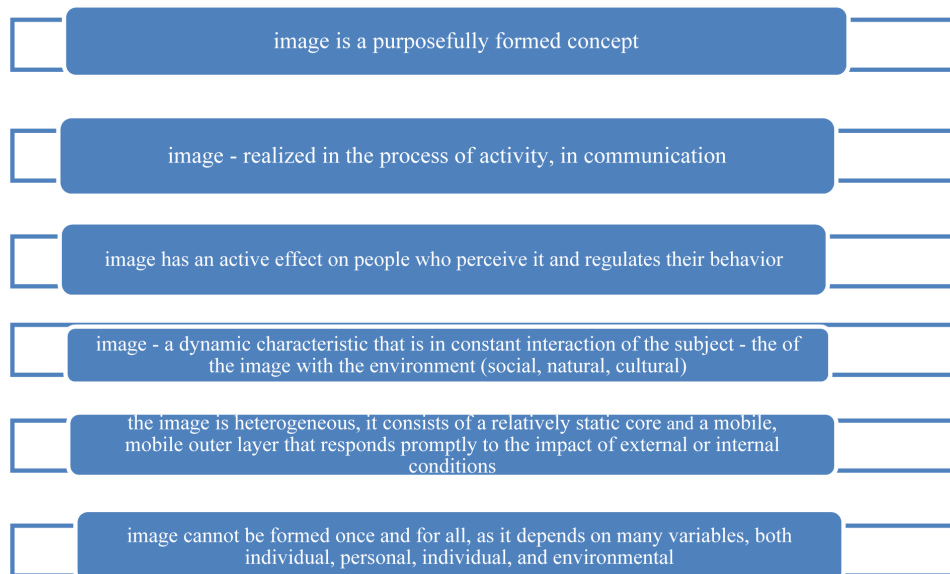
image is a purposefully formed concept

image - realized in the process of activity, in communication

image has an active effect on people who perceive it and regulates their behavior

image - a dynamic characteristic that is in constant interaction of the subject - the of the image with the environment (social, natural, cultural)

the image is heterogeneous, it consists of a relatively static core and a mobile, mobile outer layer that responds promptly to the impact of external or internal conditions

image cannot be formed once and for all, as it depends on many variables, both individual, personal, individual, and environmental